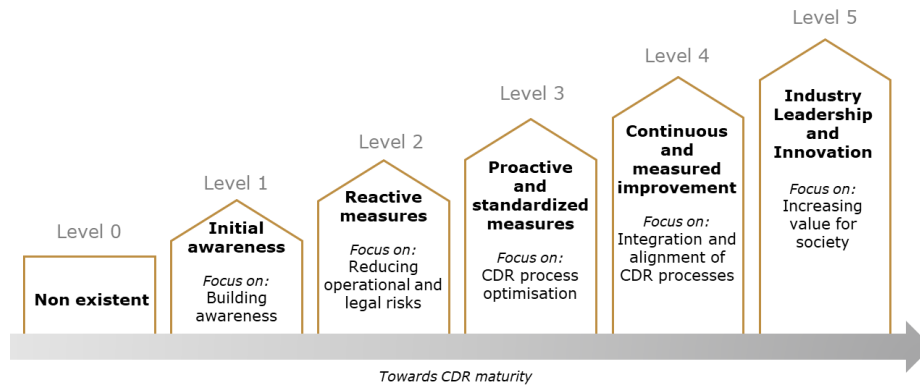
Level 0

Non existent

Level 1

Initial awareness

Focus on: Building awareness

Level 2

Reactive measures

Focus on: Reducing operational and legal risks

Level 3

Proactive and standardized measures

Focus on: CDR process optimisation

Level 4

Continuous and measured improvement

Focus on: Integration and alignment of CDR processes

Level 5

Industry Leadership and Innovation

Focus on: Increasing value for society

Towards CDR maturity